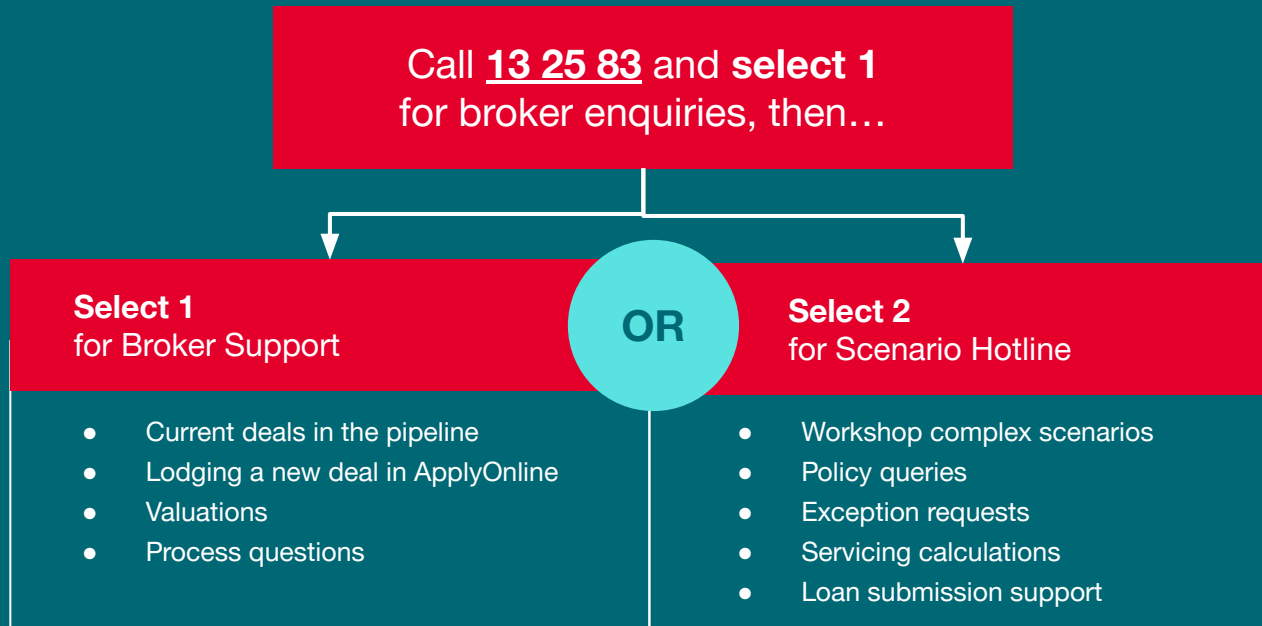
Call **13 25 83** and **select 1** for broker enquiries, then…

**Select 1**
for Broker Support

OR

**Select 2**
for Scenario Hotline

- Current deals in the pipeline
- Lodging a new deal in ApplyOnline
- Valuations
- Process questions

- Workshop complex scenarios
- Policy queries
- Exception requests
- Servicing calculations
- Loan submission support